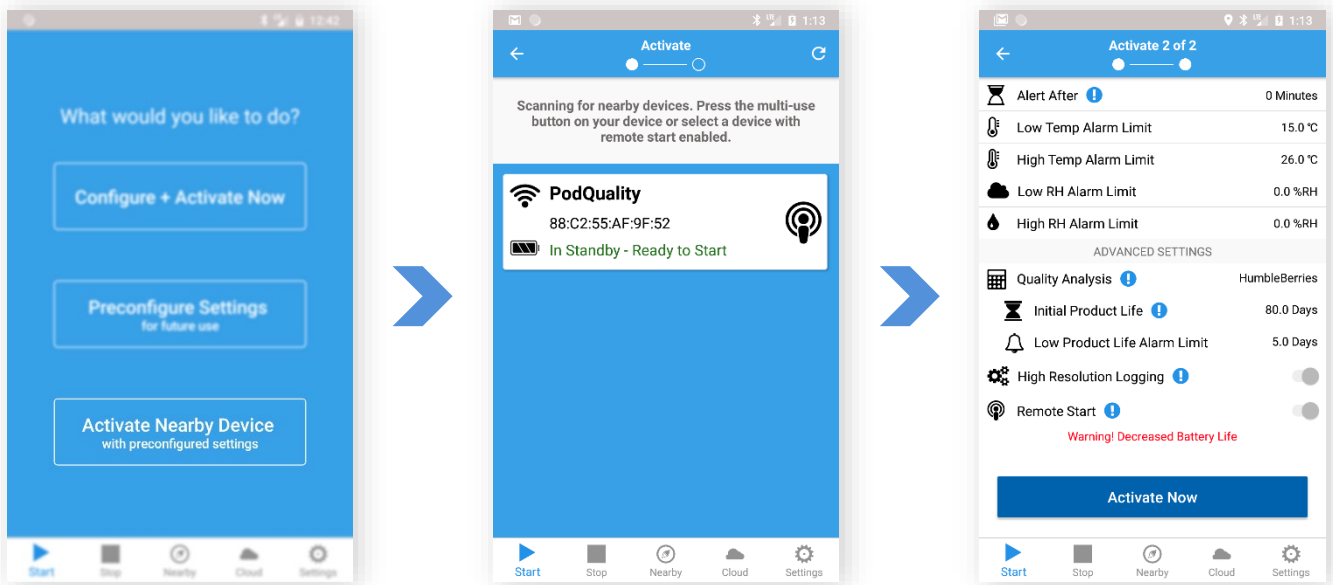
12:42

What would you like to do?

Configure + Activate Now

Preconfigure Settings
for future use

Activate Nearby Device
with preconfigured settings

Start Stop Nearby Cloud Settings

1:13

Activate

Scanning for nearby devices. Press the multi-use button on your device or select a device with remote start enabled.

PodQuality
88:C2:55:AF:9F:52
In Standby - Ready to Start

Start Stop Nearby Cloud Settings

1:13

Activate 2 of 2

Alert After 0 Minutes
Low Temp Alarm Limit 15.0 °C
High Temp Alarm Limit 26.0 °C
Low RH Alarm Limit 0.0 %RH
High RH Alarm Limit 0.0 %RH
ADVANCED SETTINGS
Quality Analysis HumbleBerries
Initial Product Life 80.0 Days
Low Product Life Alarm Limit 5.0 Days
High Resolution Logging
Remote Start
Warning! Decreased Battery Life

Activate Now

Start Stop Nearby Cloud Settings